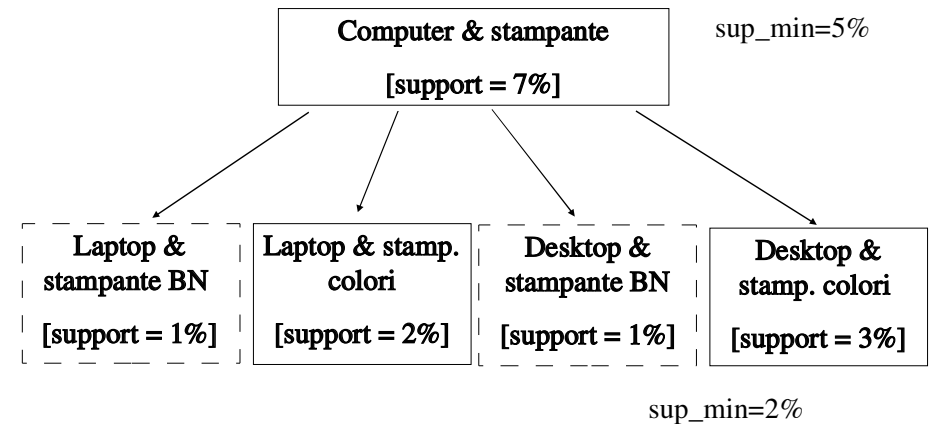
Computer & stampante

[support = 7%]

sup_min=5%

Laptop & stampante BN

[support = 1%]

Laptop & stamp. colori

[support = 2%]

Desktop & stampante BN

[support = 1%]

Desktop & stamp. colori

[support = 3%]

sup_min=2%